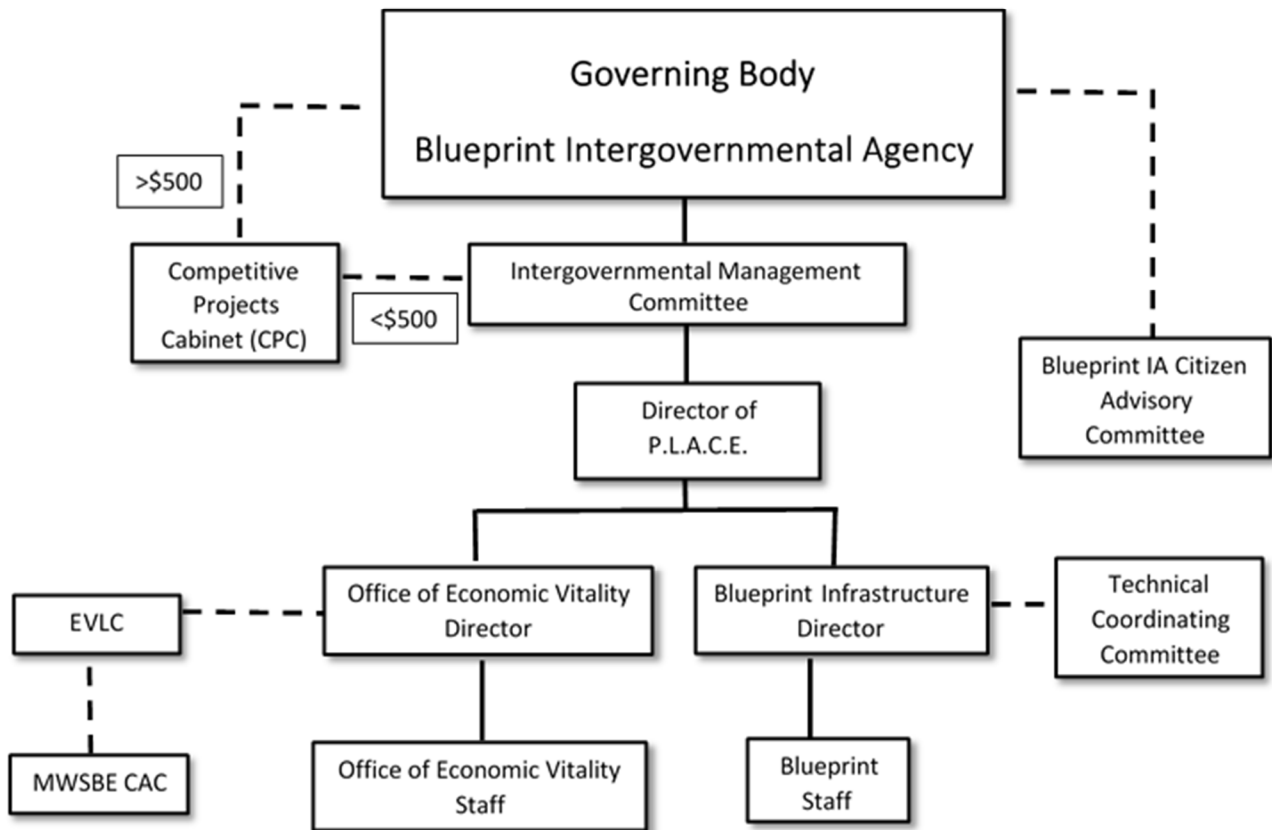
Governing Body
Blueprint Intergovernmental Agency

>\$500

Competitive Projects Cabinet (CPC)

<\$500

Intergovernmental Management Committee

Blueprint IA Citizen Advisory Committee

Director of P.L.A.C.E.

EVLC

Office of Economic Vitality Director

Blueprint Infrastructure Director

Technical Coordinating Committee

MWSBE CAC

Office of Economic Vitality Staff

Blueprint Staff